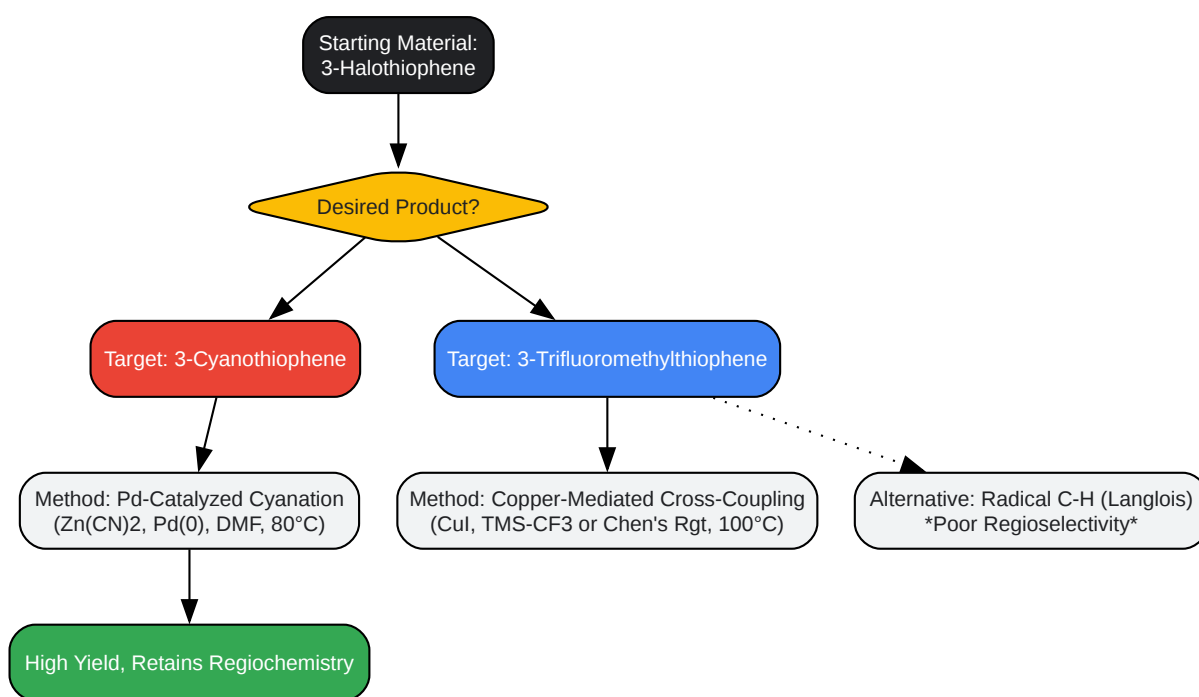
Starting Material:
3-Halothiophene

Desired Product?

Target: 3-Cyanothiophene

Target: 3-Trifluoromethylthiophene

Method: Pd-Catalyzed Cyanation
(Zn(CN)2, Pd(0), DMF, 80°C)

Method: Copper-Mediated Cross-Coupling
(CuI, TMS-CF3 or Chen's Rgt, 100°C)

Alternative: Radical C-H (Langlois)
*Poor Regioselectivity*

High Yield, Retains Regiochemistry